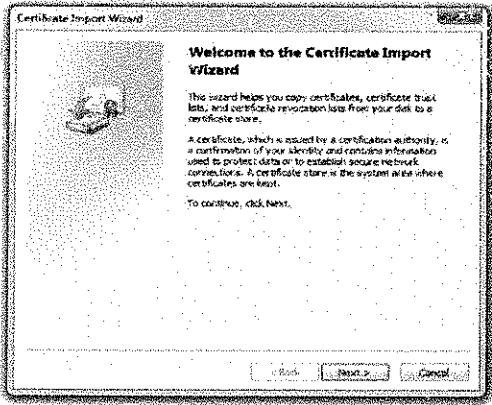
Certificate Import Wizard

Welcome to the Certificate Import Wizard

This wizard helps you copy certificates, certificate trust lists, and certificate revocation lists from your disk to a certificate store.

A certificate, which is issued by a certification authority, is a confirmation of your identity and contains information used to protect data or to establish secure network connections. A certificate store is the system area where certificates are kept.

To continue, click Next.

< Back | Next > | Cancel